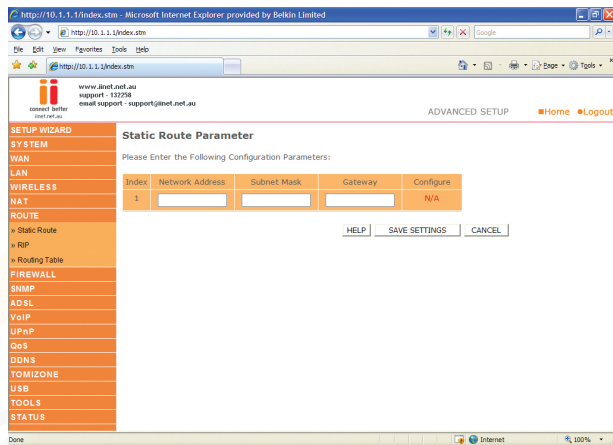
http://10.1.1.1/index.stm - Microsoft Internet Explorer provided by Belkin Limited

http://10.1.1.1/index.stm

Google

File Edit View Favorites Tools Help

http://10.1.1.1/index.stm

Page Tools

connect better
iinet.net.au

www.iinet.net.au
support - 132258
email support - support@iinet.net.au

ADVANCED SETUP

Home Logout

SETUP WIZARD
SYSTEM
WAN
LAN
WIRELESS
NAT
ROUTE
» Static Route
» RIP
» Routing Table
FIREWALL
SNMP
ADSL
VoIP
UPnP
QoS
DDNS
TOMIZONE
USB
TOOLS
STATUS

Static Route Parameter

Please Enter the Following Configuration Parameters:

| Index | Network Address | Subnet Mask | Gateway | Configure |
|---|---|---|---|---|
| 1 | | | | N/A |

HELP SAVE SETTINGS CANCEL

Done

Internet

100%